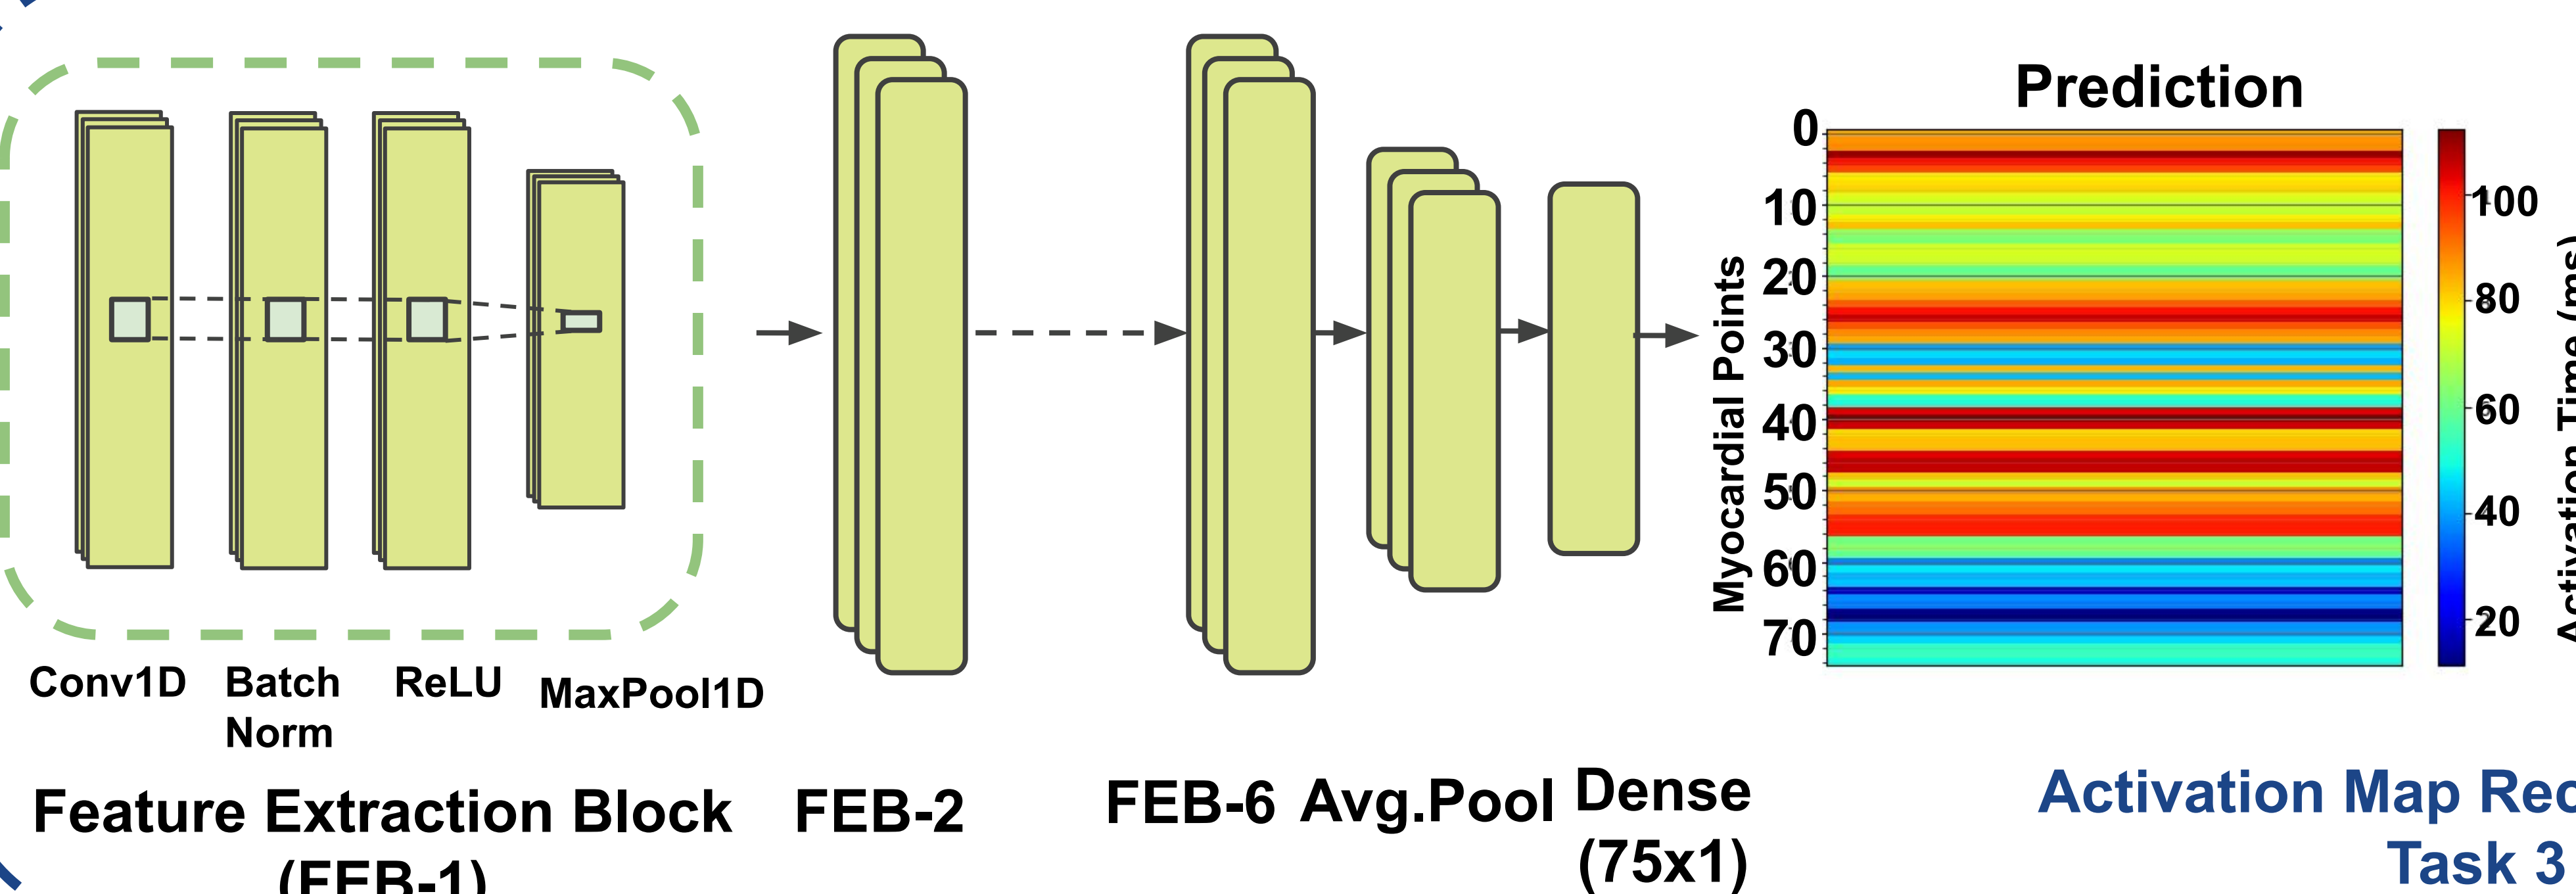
Conv1D

Batch Norm

ReLU

MaxPool1D

Feature Extraction Block (FEB-1)

FEB-2

FEB-6

Avg.Pool

Dense (75x1)

Prediction

0
10
20
30
40
50
60
70

Myocardial Points

100
80
60
40
20

Activation Time (ms)

Activation Map Rec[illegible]
Task 3